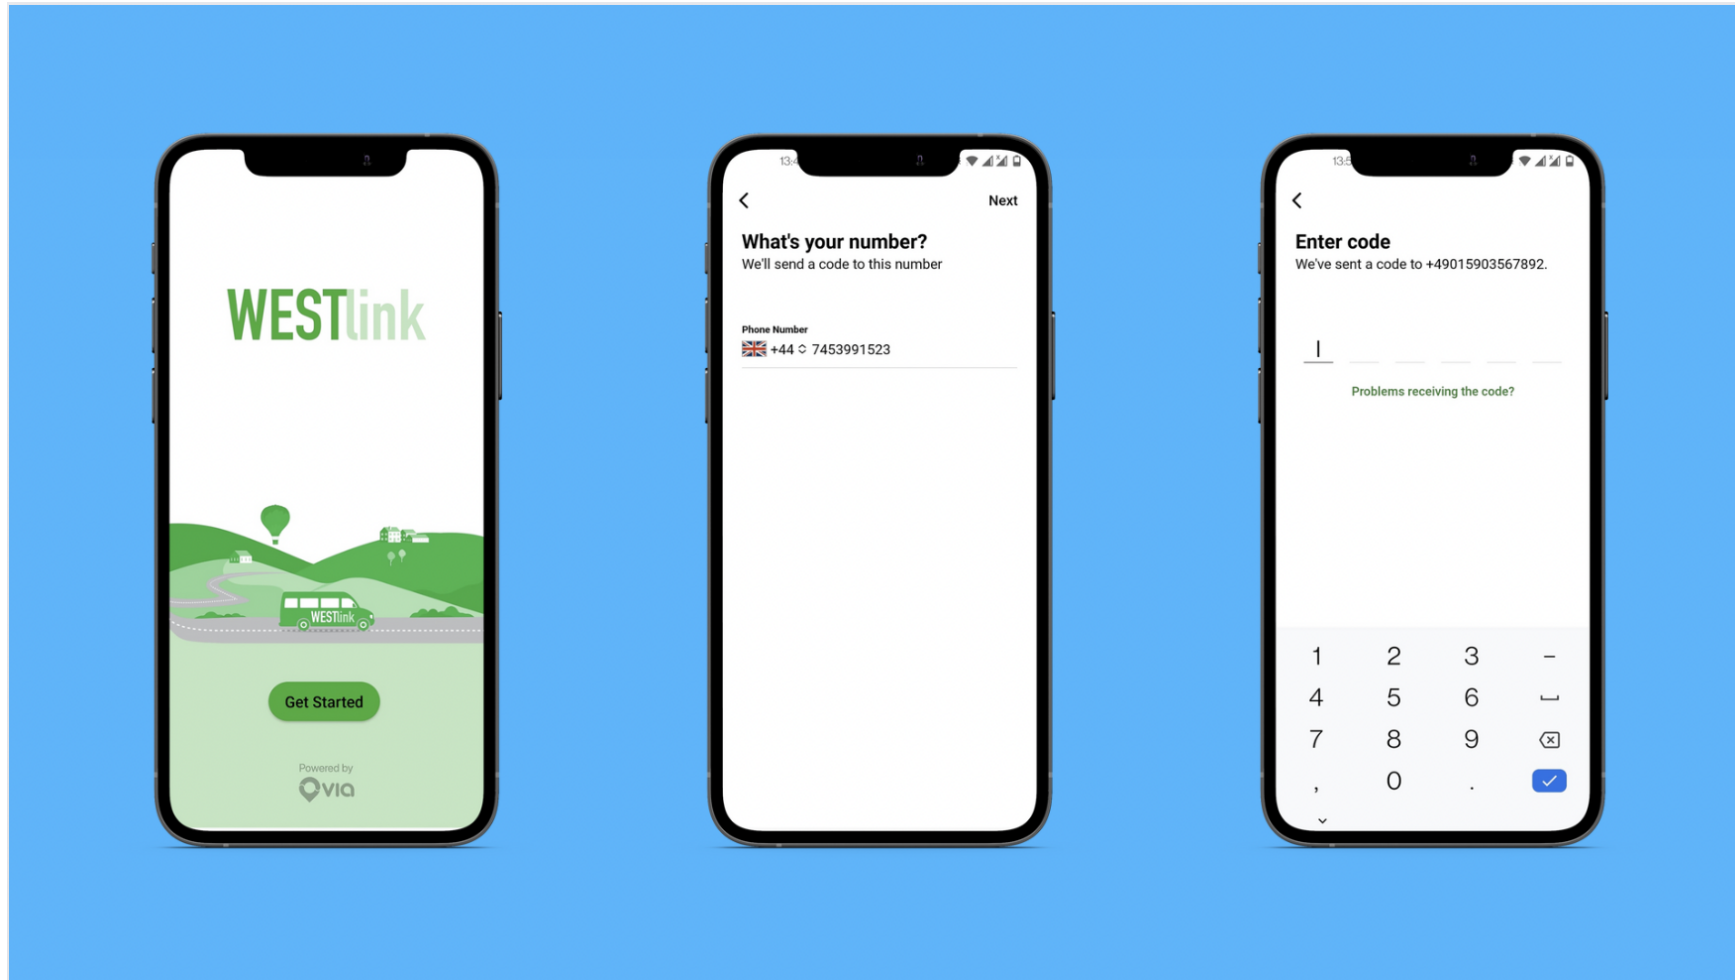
WESTlink

WESTlink

Get Started

Powered by
via

13:4

Next

What's your number?
We'll send a code to this number

Phone Number
+44 7453991523

13:5

Enter code
We've sent a code to +49015903567892.

Problems receiving the code?

1 2 3 –
4 5 6
7 8 9
, 0 .